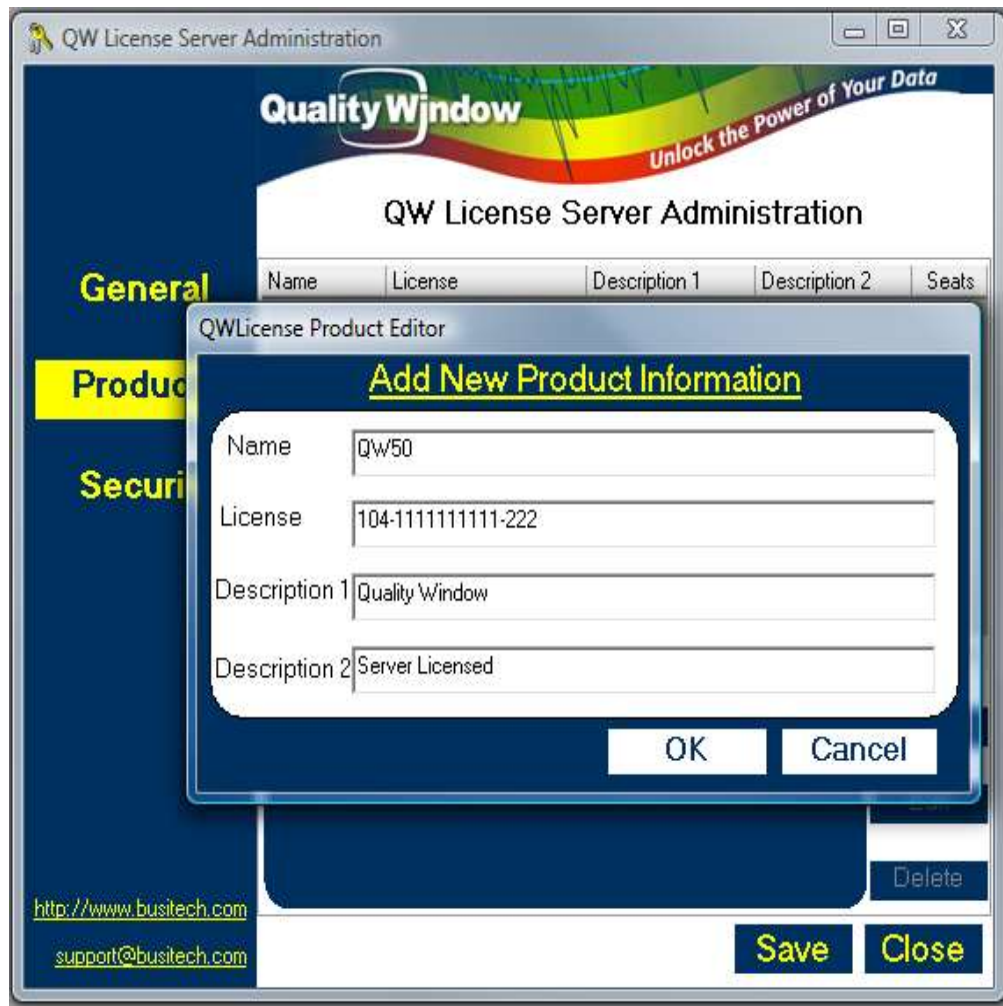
QW License Server Administration

Quality Window

Unlock the Power of Your Data

QW License Server Administration

General

Produc

Securi

| Name | License | Description 1 | Description 2 | Seats |
|---|---|---|---|---|

QWLicense Product Editor

Add New Product Information

Name QW50

License 104-1111111111-222

Description 1 Quality Window

Description 2 Server Licensed

OK Cancel

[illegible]

Delete

http://www.busitech.com

support@busitech.com

Save Close